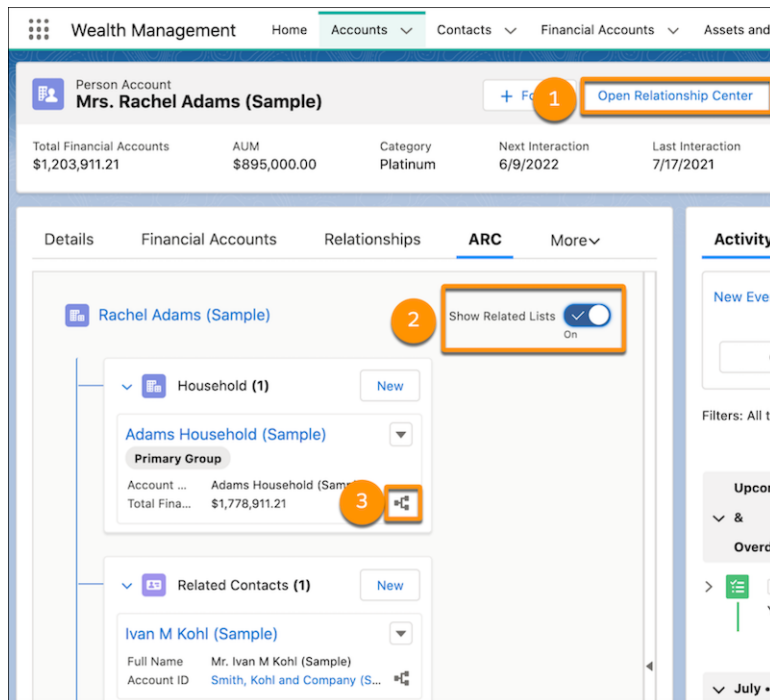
Wealth Management Home Accounts Contacts Financial Accounts Assets and

Person Account
Mrs. Rachel Adams (Sample)

+ Fo

1

Open Relationship Center

Total Financial Accounts
$1,203,911.21

AUM
$895,000.00

Category
Platinum

Next Interaction
6/9/2022

Last Interaction
7/17/2021

Details Financial Accounts Relationships ARC More

Activity

Rachel Adams (Sample)

2

Show Related Lists
On

New Eve

Household (1)

New

Adams Household (Sample)

Primary Group

Account ... Adams Household (Samp

Total Fina... $1,778,911.21

3

Filters: All t

Upco

&

Overd

Related Contacts (1)

New

Ivan M Kohl (Sample)

Full Name Mr. Ivan M Kohl (Sample)

Account ID Smith, Kohl and Company (S...

July •